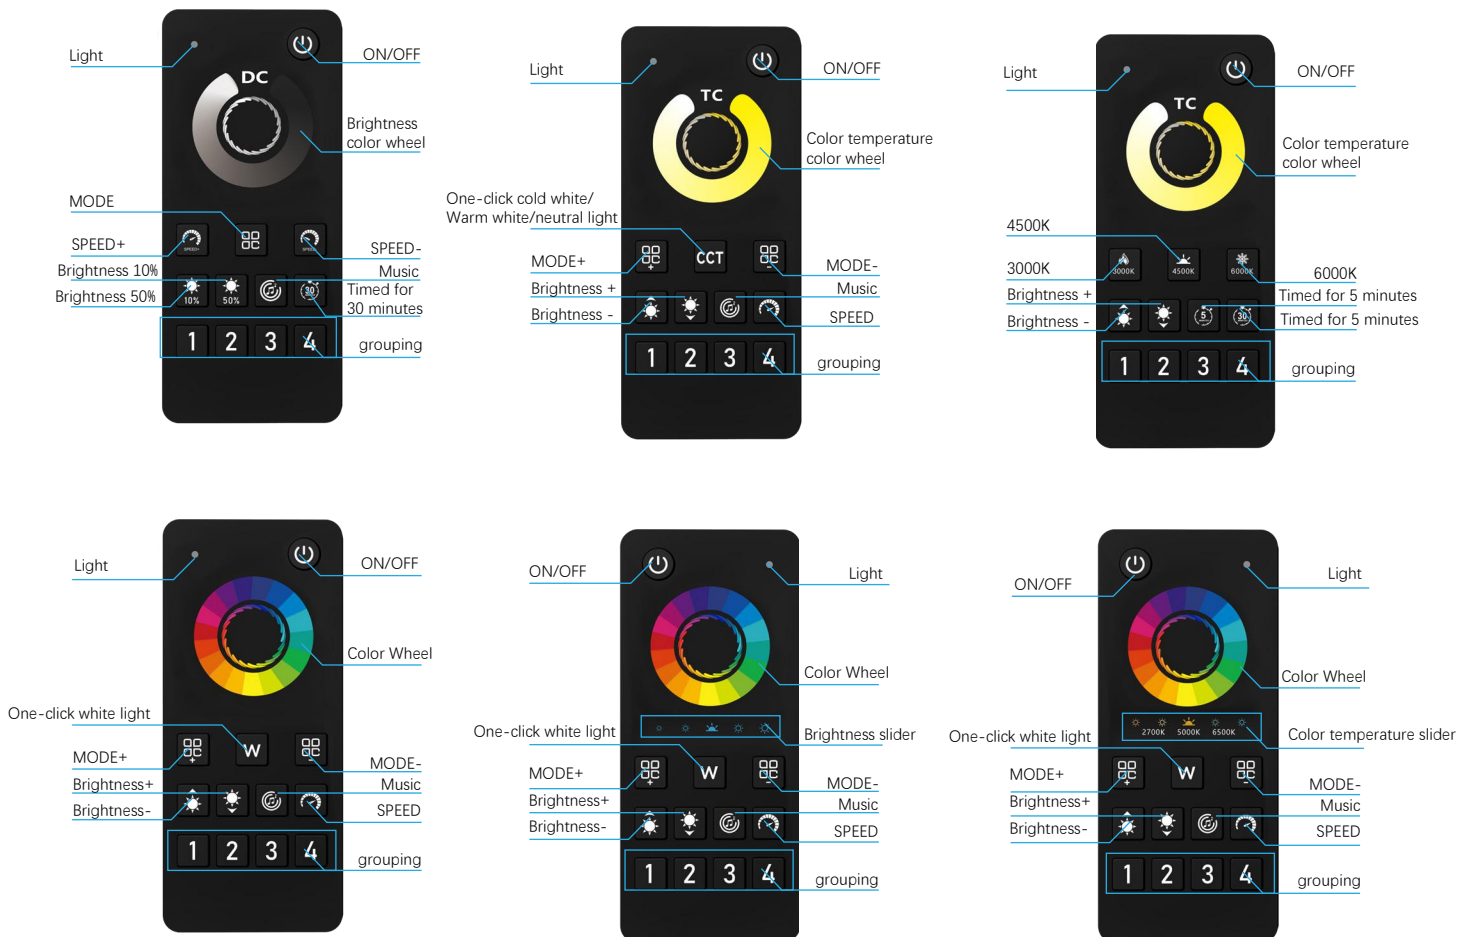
Light
ON/OFF
DC
Brightness color wheel
MODE
SPEED+
SPEED-
Brightness 10%
Music
Brightness 50%
Timed for 30 minutes
10%
50%
30
1 2 3 4
grouping

Light
ON/OFF
TC
Color temperature color wheel
One-click cold white/ Warm white/neutral light
CCT
MODE+
MODE-
Brightness +
Music
Brightness -
SPEED
1 2 3 4
grouping

Light
ON/OFF
TC
Color temperature color wheel
4500K
3000K
6000K
3000K
4500K
6000K
Brightness +
Timed for 5 minutes
Brightness -
Timed for 5 minutes
5
30
1 2 3 4
grouping

Light
ON/OFF
Color Wheel
One-click white light
W
MODE+
MODE-
Brightness+
Music
Brightness-
SPEED
1 2 3 4
grouping

ON/OFF
Light
Color Wheel
Brightness slider
One-click white light
W
MODE+
MODE-
Brightness+
Music
Brightness-
SPEED
1 2 3 4
grouping

ON/OFF
Light
Color Wheel
Color temperature slider
2700K
5000K
6500K
One-click white light
W
MODE+
MODE-
Brightness+
Music
Brightness-
SPEED
1 2 3 4
grouping